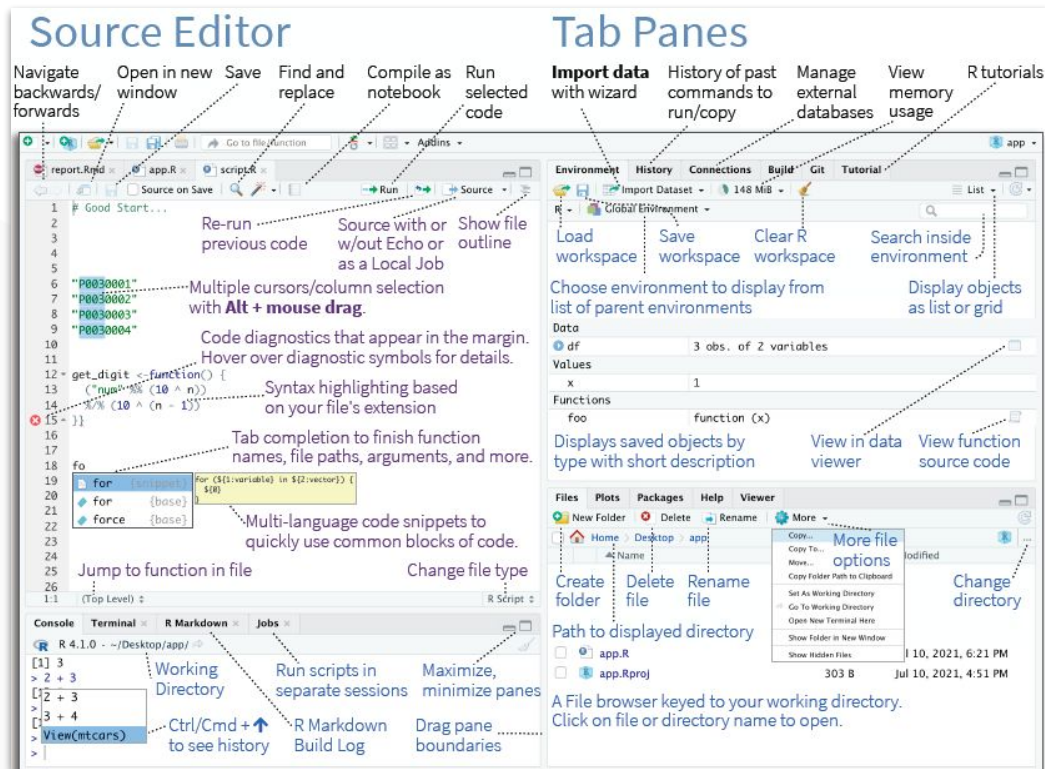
Source Editor

Navigate backwards/ forwards

Open in new window

Save

Find and replace

Compile as notebook

Run selected code

Tab Panes

**Import data** with wizard

History of past commands to run/copy

Manage external databases

View memory usage

R tutorials

Go to file/function

Addins

app

report.Rmd × app.R × script.R ×

Source on Save

Run

Source

1 # Good Start...
2
3
4
5
6 "P0030001"
7 "P0030002"
8 "P0030003"
9 "P0030004"
10
11
12 get_digit <- function() {
13 ("num" %% (10 ^ n))
14 %/% (10 ^ (n - 1))
15 }}
16
17
18 fo
19 for {snippet}
20 for {base}
21 force {base}
22
23
24
25
26

for (${1:variable} in ${2:vector}) { ${0}

Re-run previous code

Source with or w/out Echo or as a Local Job

Show file outline

Multiple cursors/column selection with **Alt + mouse drag**.

Code diagnostics that appear in the margin. Hover over diagnostic symbols for details.

Syntax highlighting based on your file's extension

Tab completion to finish function names, file paths, arguments, and more.

Multi-language code snippets to quickly use common blocks of code.

Jump to function in file

Change file type

1:1 (Top Level) ÷

R Script ÷

Console Terminal × R Markdown × Jobs ×

R 4.1.0 · ~/Desktop/app/

[1] 3
> 2 + 3
[1 2 + 3
> 3 + 4
[1
> View(mtcars)
>

Working Directory

Run scripts in separate sessions

Maximize, minimize panes

Ctrl/Cmd + ↑ to see history

R Markdown Build Log

Drag pane boundaries

Environment History Connections Build Git Tutorial

Import Dataset · 148 MiB ·

R · Global Environment ·

List ·

Load workspace

Save workspace

Clear R workspace

Search inside environment

Choose environment to display from list of parent environments

Display objects as list or grid

Data

df 3 obs. of 2 variables

Values

x 1

Functions

foo function (x)

Displays saved objects by type with short description

View in data viewer

View function source code

Files Plots Packages Help Viewer

New Folder Delete Rename More ·

Home › Desktop › app

Name

Modified

Copy...
Copy To...
Move...
Copy Folder Path to Clipboard
Set As Working Directory
Go To Working Directory
Open New Terminal Here
Show Folder in New Window
Show Hidden Files

More file options

Create folder

Delete file

Rename file

Change directory

Path to displayed directory

app.R

ul 10, 2021, 6:21 PM

app.Rproj 303 B Jul 10, 2021, 4:51 PM

A File browser keyed to your working directory. Click on file or directory name to open.